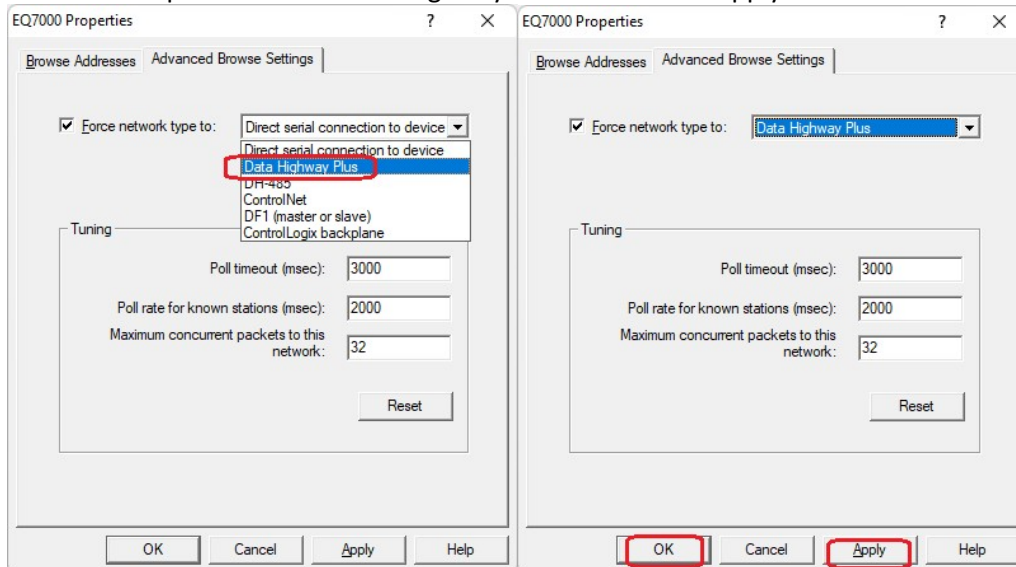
EQ7000 Properties ? ×

Browse Addresses | Advanced Browse Settings

Force network type to: Direct serial connection to device

Direct serial connection to device
Data Highway Plus
DH-485
ControlNet
DF1 (master or slave)
ControlLogix backplane

Tuning

Poll timeout (msec): 3000

Poll rate for known stations (msec): 2000

Maximum concurrent packets to this network: 32

Reset

OK | Cancel | Apply | Help

EQ7000 Properties ? ×

Browse Addresses | Advanced Browse Settings

Force network type to: Data Highway Plus

Tuning

Poll timeout (msec): 3000

Poll rate for known stations (msec): 2000

Maximum concurrent packets to this network: 32

Reset

OK | Cancel | Apply | Help